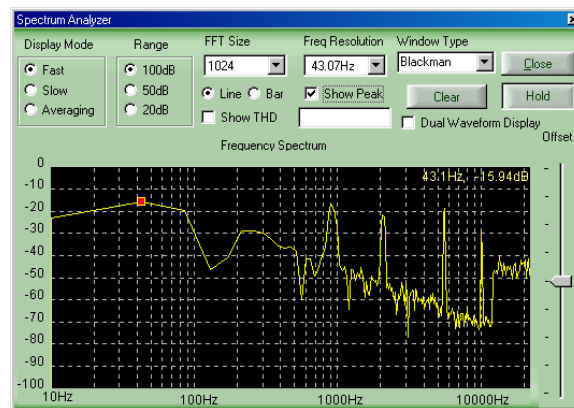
Spectrum Analyzer

Display Mode
Fast
Slow
Averaging

Range
100dB
50dB
20dB

FFT Size
1024
Line
Bar
Show THD

Freq Resolution
43.07Hz
Show Peak

Window Type
Blackman
Clear
Dual Waveform Display

Close
Hold

Frequency Spectrum
Offset

43.1Hz, -15.94dB

0
-10
-20
-30
-40
-50
-60
-70
-80
-90
-100

10Hz
100Hz
1000Hz
10000Hz